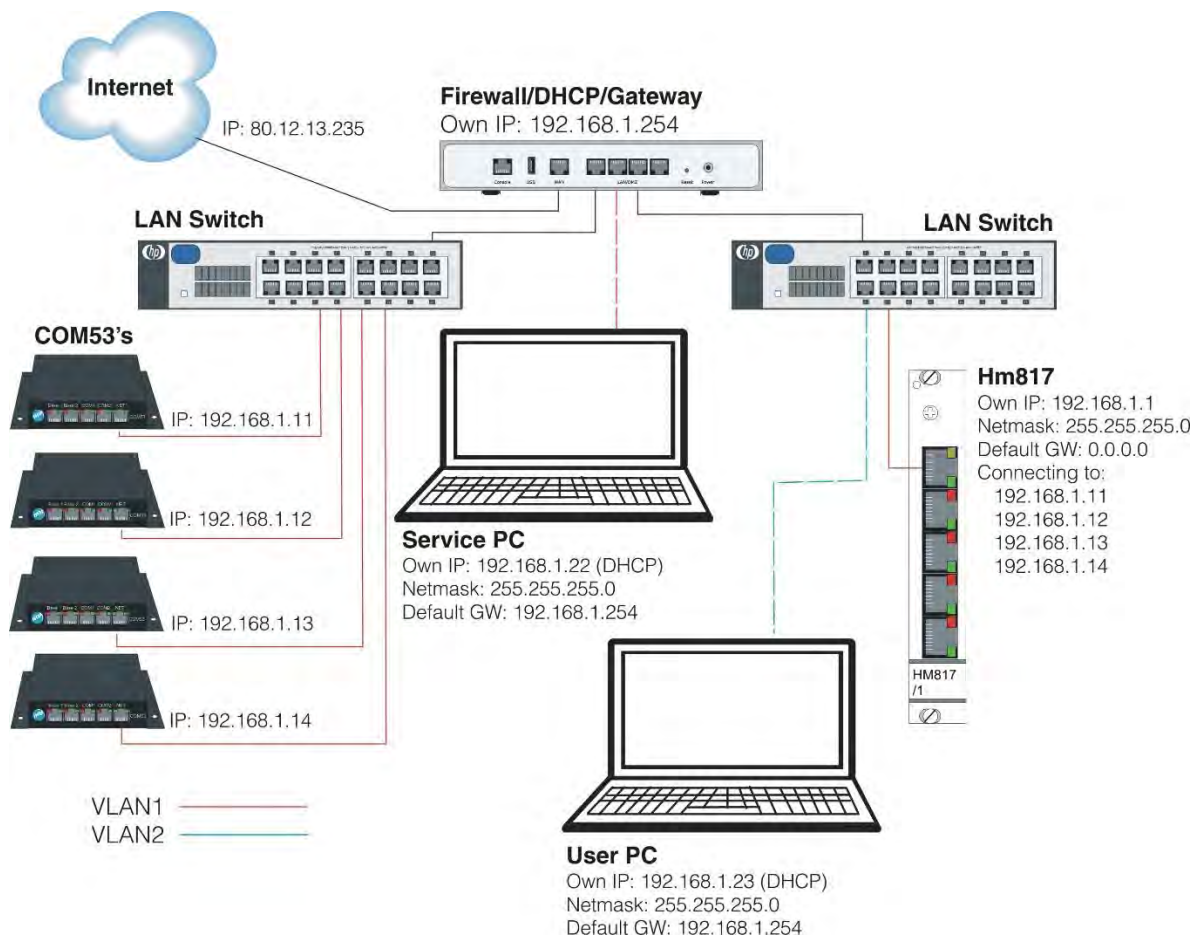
Internet

IP: 80.12.13.235

Firewall/DHCP/Gateway
Own IP: 192.168.1.254

Console USB WAN LAN/DMZ Reset Power

LAN Switch

LAN Switch

COM53's

IP: 192.168.1.11

IP: 192.168.1.12

IP: 192.168.1.13

IP: 192.168.1.14

Service PC
Own IP: 192.168.1.22 (DHCP)
Netmask: 255.255.255.0
Default GW: 192.168.1.254

Hm817
Own IP: 192.168.1.1
Netmask: 255.255.255.0
Default GW: 0.0.0.0
Connecting to:
192.168.1.11
192.168.1.12
192.168.1.13
192.168.1.14

HM817
/1

VLAN1
VLAN2

User PC
Own IP: 192.168.1.23 (DHCP)
Netmask: 255.255.255.0
Default GW: 192.168.1.254